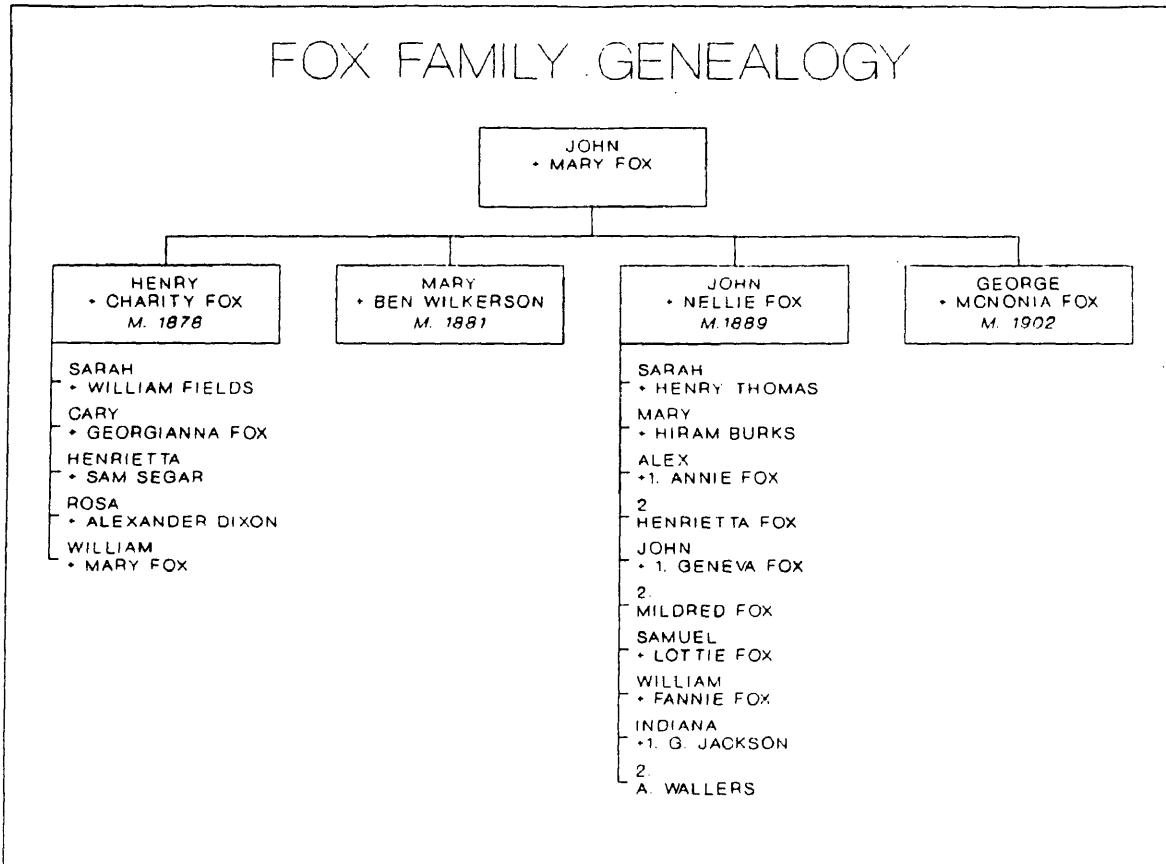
FOX FAMILY GENEALOGY

JOHN
+ MARY FOX

HENRY
+ CHARITY FOX
M. 1878

MARY
+ BEN WILKERSON
M. 1881

JOHN
+ NELLIE FOX
M.1889

GEORGE
+ MCNONIA FOX
M. 1902

SARAH
+ WILLIAM FIELDS
CARY
+ GEORGIANNA FOX
HENRIETTA
+ SAM SEGAR
ROSA
+ ALEXANDER DIXON
WILLIAM
+ MARY FOX

SARAH
+ HENRY THOMAS
MARY
+ HIRAM BURKS
ALEX
+1. ANNIE FOX
2
HENRIETTA FOX
JOHN
+ 1. GENEVA FOX
2.
MILDRED FOX
SAMUEL
+ LOTTIE FOX
WILLIAM
+ FANNIE FOX
INDIANA
+1. G. JACKSON
2.
A. WALLERS